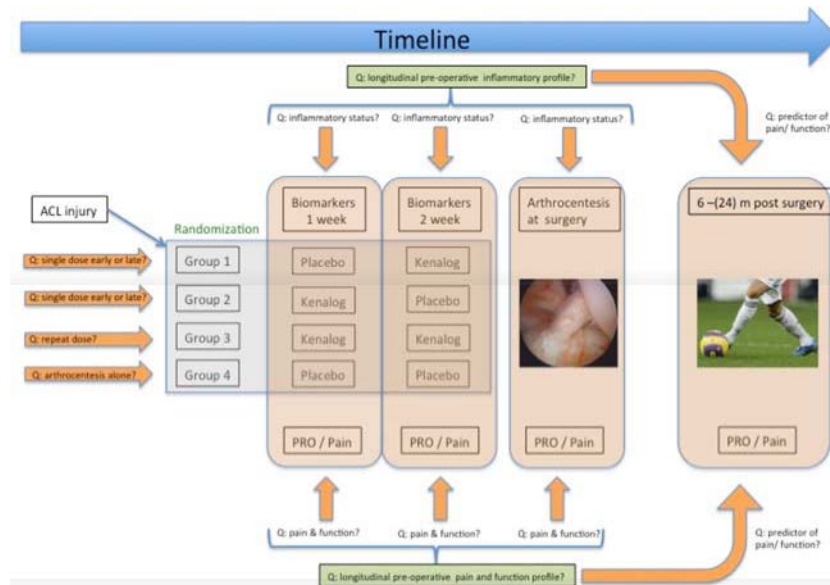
Timeline

Q: longitudinal pre-operative inflammatory profile?

Q: inflammatory status?
Q: inflammatory status?
Q: inflammatory status?

Q: predictor of pain/ function?

ACL injury

Randomization

Q: single dose early or late?
Q: single dose early or late?
Q: repeat dose?
Q: arthrocentesis alone?

Group 1
Group 2
Group 3
Group 4

Biomarkers 1 week
Placebo
Kenalog
Kenalog
Placebo
PRO / Pain

Biomarkers 2 week
Kenalog
Placebo
Kenalog
Placebo
PRO / Pain

Arthrocentesis at surgery
PRO / Pain

6 –(24) m post surgery
PRO / Pain

Q: pain & function?
Q: pain & function?
Q: pain & function?

Q: predictor of pain/ function?

Q: longitudinal pre-operative pain and function profile?